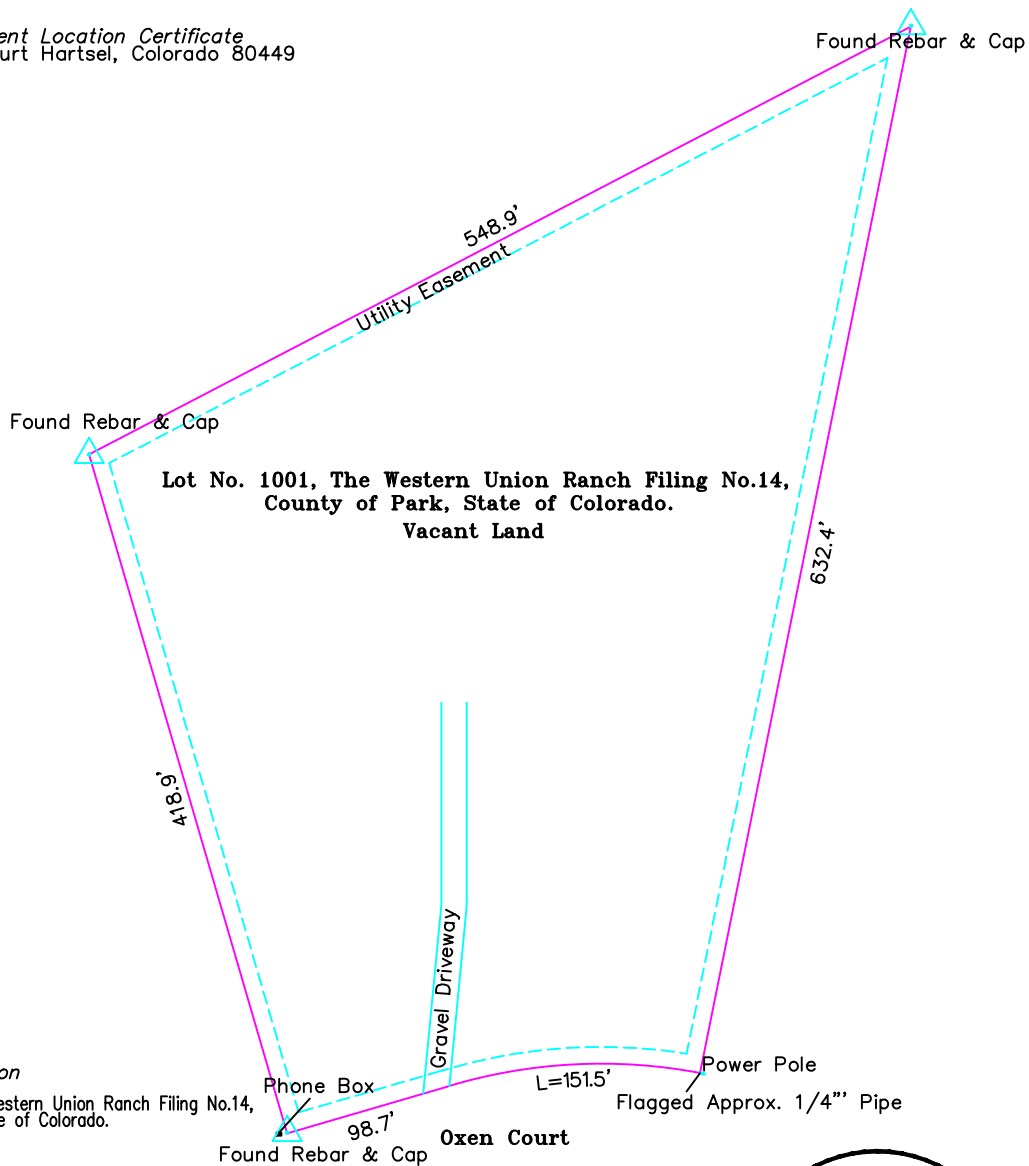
ent Location Certificate
urt Hartsel, Colorado 80449

Found Rebar & Cap

548.9'

Utility Easement

Found Rebar & Cap

Lot No. 1001, The Western Union Ranch Filing No.14, County of Park, State of Colorado.
Vacant Land

632.4'

418.9'

Gravel Driveway

Power Pole

on

estern Union Ranch Filing No.14, e of Colorado.

Phone Box

L=151.5'

Flagged Approx. 1/4"' Pipe

98.7'

Oxen Court

Found Rebar & Cap